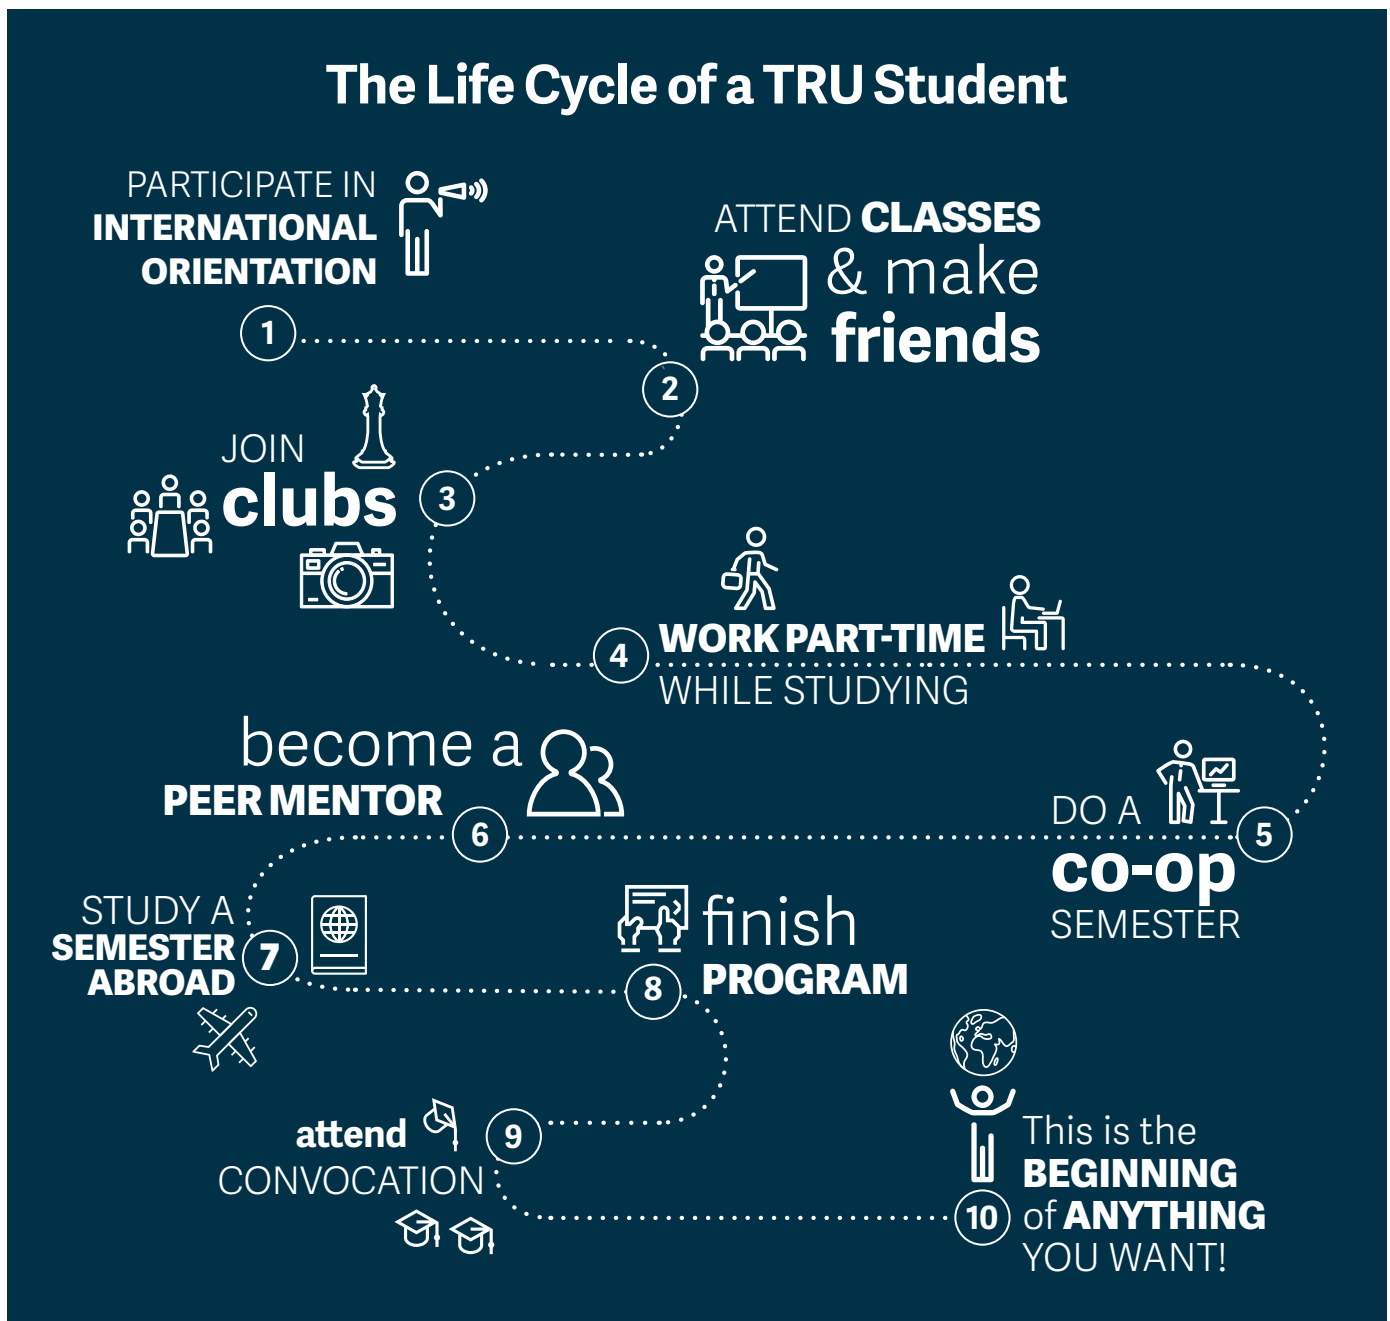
The Life Cycle of a TRU Student

PARTICIPATE IN INTERNATIONAL ORIENTATION

1

ATTEND CLASSES & make friends

2

JOIN clubs

3

4

WORK PART-TIME WHILE STUDYING

become a PEER MENTOR

6

DO A co-op SEMESTER

5

STUDY A SEMESTER ABROAD

7

finish PROGRAM

8

attend CONVOCATION

9

This is the BEGINNING

10

of ANYTHING YOU WANT!